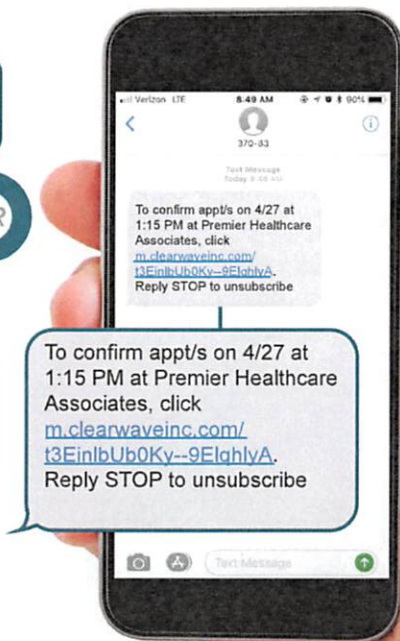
Verizon LTE 8:49 AM 90%

370-33

Text Message
Today 8:49 AM

To confirm appt/s on 4/27 at 1:15 PM at Premier Healthcare Associates, click m.clearwaveinc.com/t3EinlbUb0Ky--9ElghlyA. Reply STOP to unsubscribe

To confirm appt/s on 4/27 at 1:15 PM at Premier Healthcare Associates, click m.clearwaveinc.com/t3EinlbUb0Ky--9ElghlyA. Reply STOP to unsubscribe

Text Message